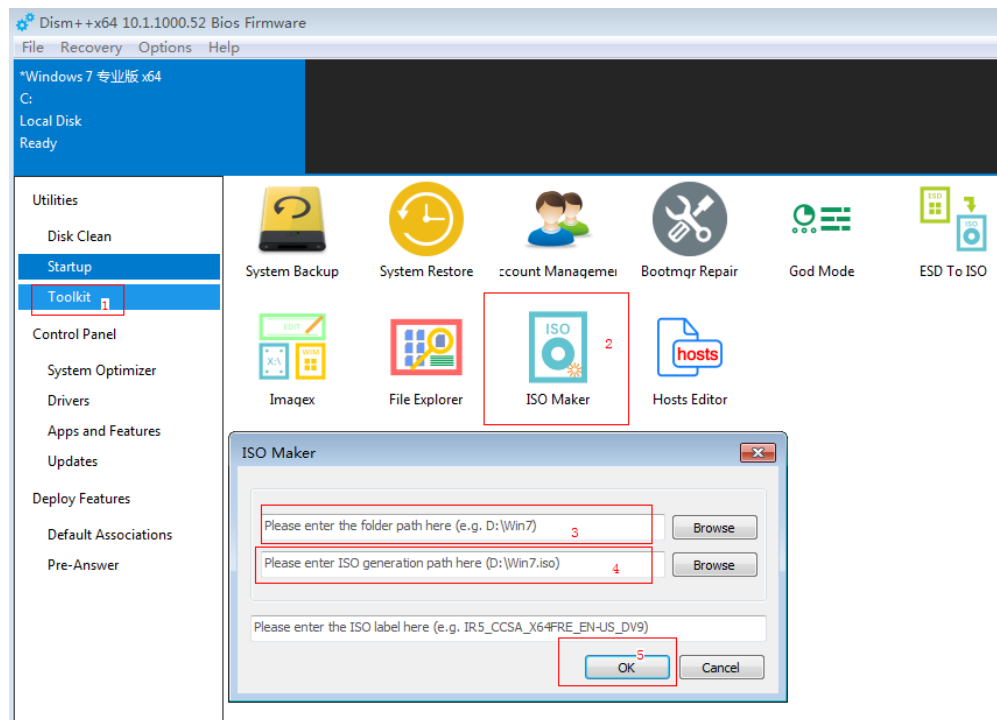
Dism++x64 10.1.1000.52 Bios Firmware
File Recovery Options Help

*Windows 7 专业版 x64
C:
Local Disk
Ready

Utilities
Disk Clean
Startup
Toolkit 1
Control Panel
System Optimizer
Drivers
Apps and Features
Updates
Deploy Features
Default Associations
Pre-Answer

System Backup
System Restore
ccount Manageme
Bootmgr Repair
God Mode
ESD To ISO
EDIT
X:\
WIM
Imagex
File Explorer
ISO
ISO Maker 2
hosts
Hosts Editor

ISO Maker
Please enter the folder path here (e.g. D:\Win7) 3
Browse
Please enter ISO generation path here (D:\Win7.iso) 4
Browse
Please enter the ISO label here (e.g. IR5_CCSA_X64FRE_EN-US_DV9)
5
OK
Cancel